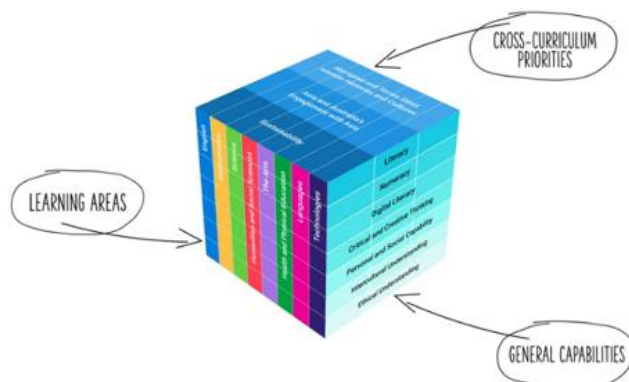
CROSS-CURRICULUM PRIORITIES

Aboriginal and Torres Strait Islander Histories and Cultures

Asia and Australia's Engagement with Asia

Sustainability

LEARNING AREAS

English

Mathematics

Science

Humanities and Social Sciences

The Arts

Health and Physical Education

Languages

Technologies

Literacy

Numeracy

Digital Literacy

Critical and Creative Thinking

Personal and Social Capability

Intercultural Understanding

Ethical Understanding

GENERAL CAPABILITIES